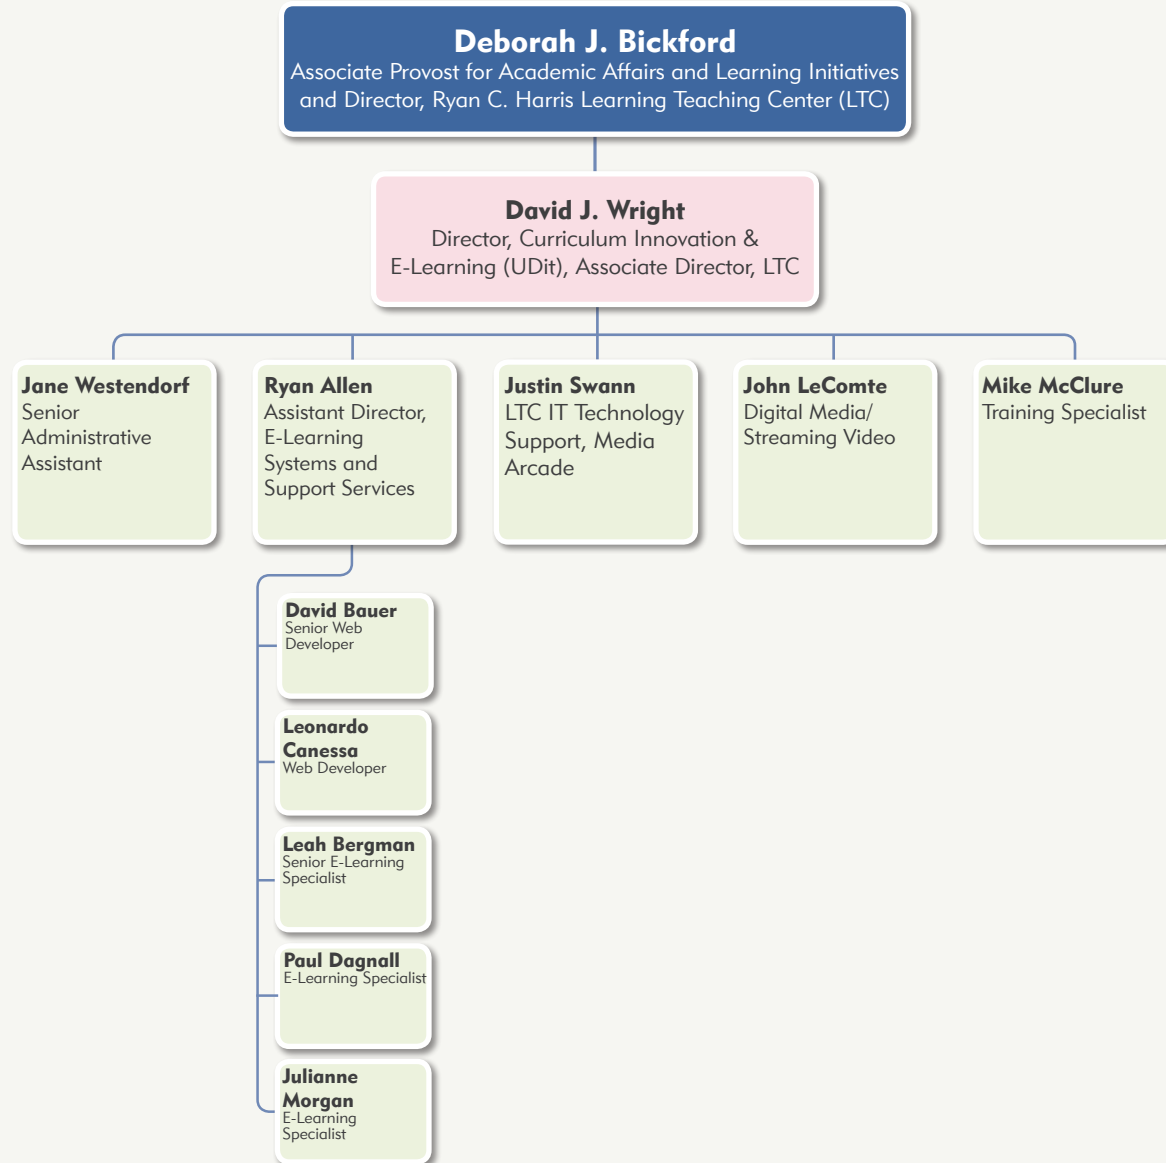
**Deborah J. Bickford**
Associate Provost for Academic Affairs and Learning Initiatives and Director, Ryan C. Harris Learning Teaching Center (LTC)

**David J. Wright**
Director, Curriculum Innovation & E-Learning (UDit), Associate Director, LTC

**Jane Westendorf**
Senior Administrative Assistant

**Ryan Allen**
Assistant Director, E-Learning Systems and Support Services

**Justin Swann**
LTC IT Technology Support, Media Arcade

**John LeComte**
Digital Media/ Streaming Video

**Mike McClure**
Training Specialist

**David Bauer**
Senior Web Developer

**Leonardo Canessa**
Web Developer

**Leah Bergman**
Senior E-Learning Specialist

**Paul Dagnall**
E-Learning Specialist

**Julianne Morgan**
E-Learning Specialist